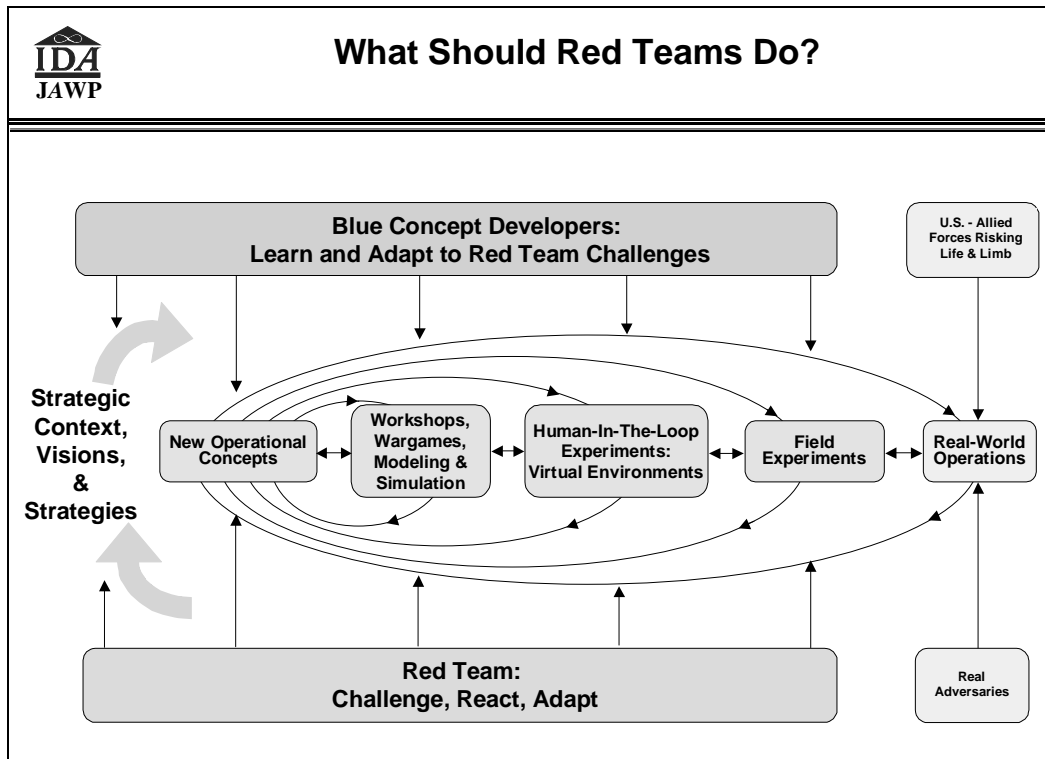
IDA
JAWP

What Should Red Teams Do?

Blue Concept Developers:
Learn and Adapt to Red Team Challenges

U.S. - Allied Forces Risking Life & Limb

Strategic Context, Visions, & Strategies

New Operational Concepts

Workshops, Wargames, Modeling & Simulation

Human-In-The-Loop Experiments: Virtual Environments

Field Experiments

Real-World Operations

Red Team:
Challenge, React, Adapt

Real Adversaries